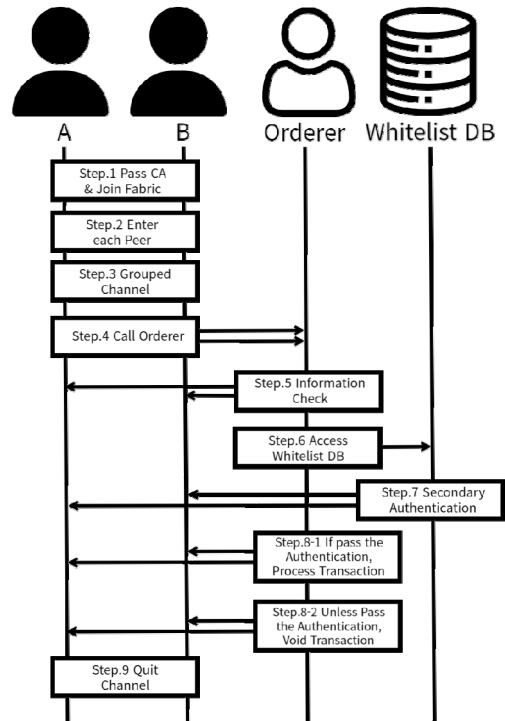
A B Orderer Whitelist DB

Step.1 Pass CA & Join Fabric

Step.2 Enter each Peer

Step.3 Grouped Channel

Step.4 Call Orderer

Step.5 Information Check

Step.6 Access Whitelist DB

Step.7 Secondary Authentication

Step.8-1 If pass the Authentication, Process Transaction

Step.8-2 Unless Pass the Authentication, Void Transaction

Step.9 Quit Channel